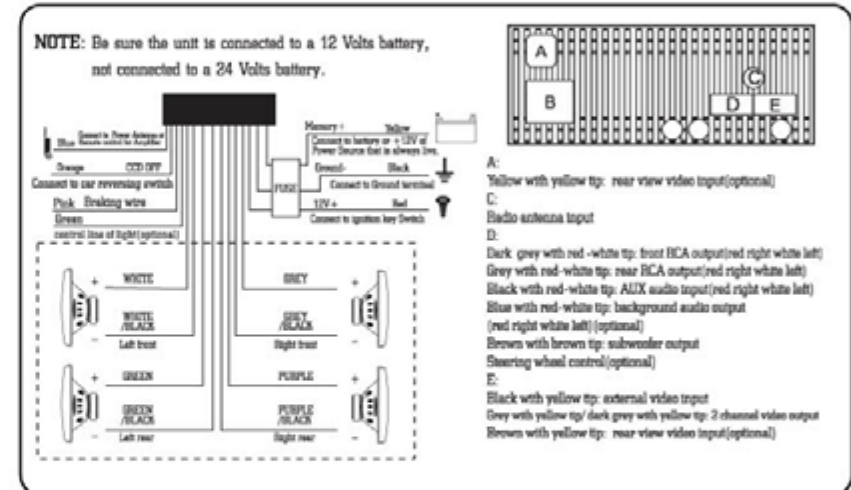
NOTE: Be sure the unit is connected to a 12 Volts battery, not connected to a 24 Volts battery.

Blue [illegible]

Orange CCD OFF

Connect to car reversing switch

Pink Braking wire

Green

control line of light(optional)

Memory + Yellow

Connect to battery or +12V of Power Source that is always live

Ground- Black

Connect to Ground terminal

FUSE

12V+ Red

Connect to ignition key Switch

+ WHITE

- WHITE /BLACK

Left front

+ GREEN

- GREEN /BLACK

Left rear

GREY +

GREY /BLACK -

Right front

PURPLE +

PURPLE /BLACK -

Right rear

A

B

C

D

E

A:
Yellow with yellow tip: rear view video input(optional)

C:
Radio antenna input

D:
Dark grey with red -white tip: front RCA output(red right white left)
Grey with red-white tip: rear RCA output(red right white left)
Black with red-white tip: AUX audio input(red right white left)
Blue with red-white tip: background audio output (red right white left)(optional)
Brown with brown tip: subwoofer output
Steering wheel control(optional)

E:
Black with yellow tip: external video input
Grey with yellow tip/ dark grey with yellow tip: 2 channel video output
Brown with yellow tip: rear view video input(optional)